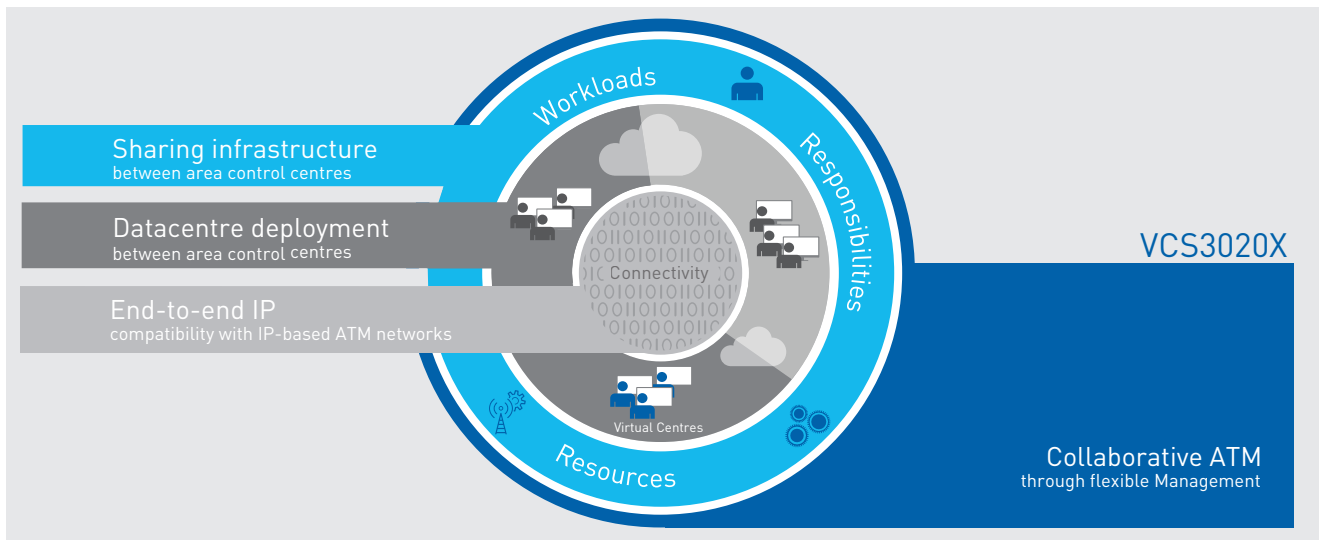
Sharing infrastructure
between area control centres

Datacentre deployment
between area control centres

End-to-end IP
compatibility with IP-based ATM networks

Workloads

Responsibilities

Resources

Connectivity

Virtual Centres

VCS3020X

Collaborative ATM
through flexible Management